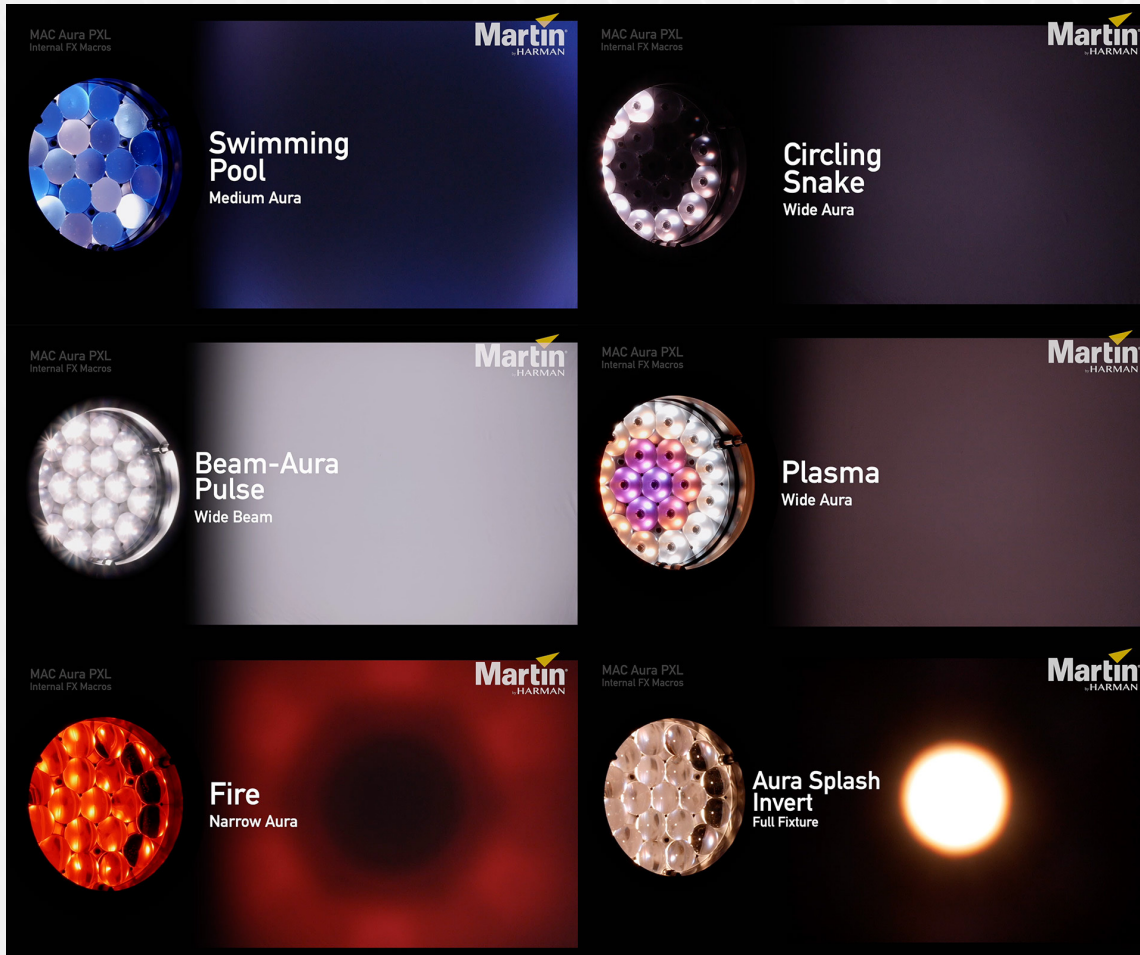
MAC Aura PXL
Internal FX Macros

Martin by HARMAN

Swimming Pool
Medium Aura

MAC Aura PXL
Internal FX Macros

Martin by HARMAN

Circling Snake
Wide Aura

MAC Aura PXL
Internal FX Macros

Martin by HARMAN

Beam-Aura Pulse
Wide Beam

MAC Aura PXL
Internal FX Macros

Martin by HARMAN

Plasma
Wide Aura

MAC Aura PXL
Internal FX Macros

Martin by HARMAN

Fire
Narrow Aura

MAC Aura PXL
Internal FX Macros

Martin by HARMAN

Aura Splash Invert
Full Fixture